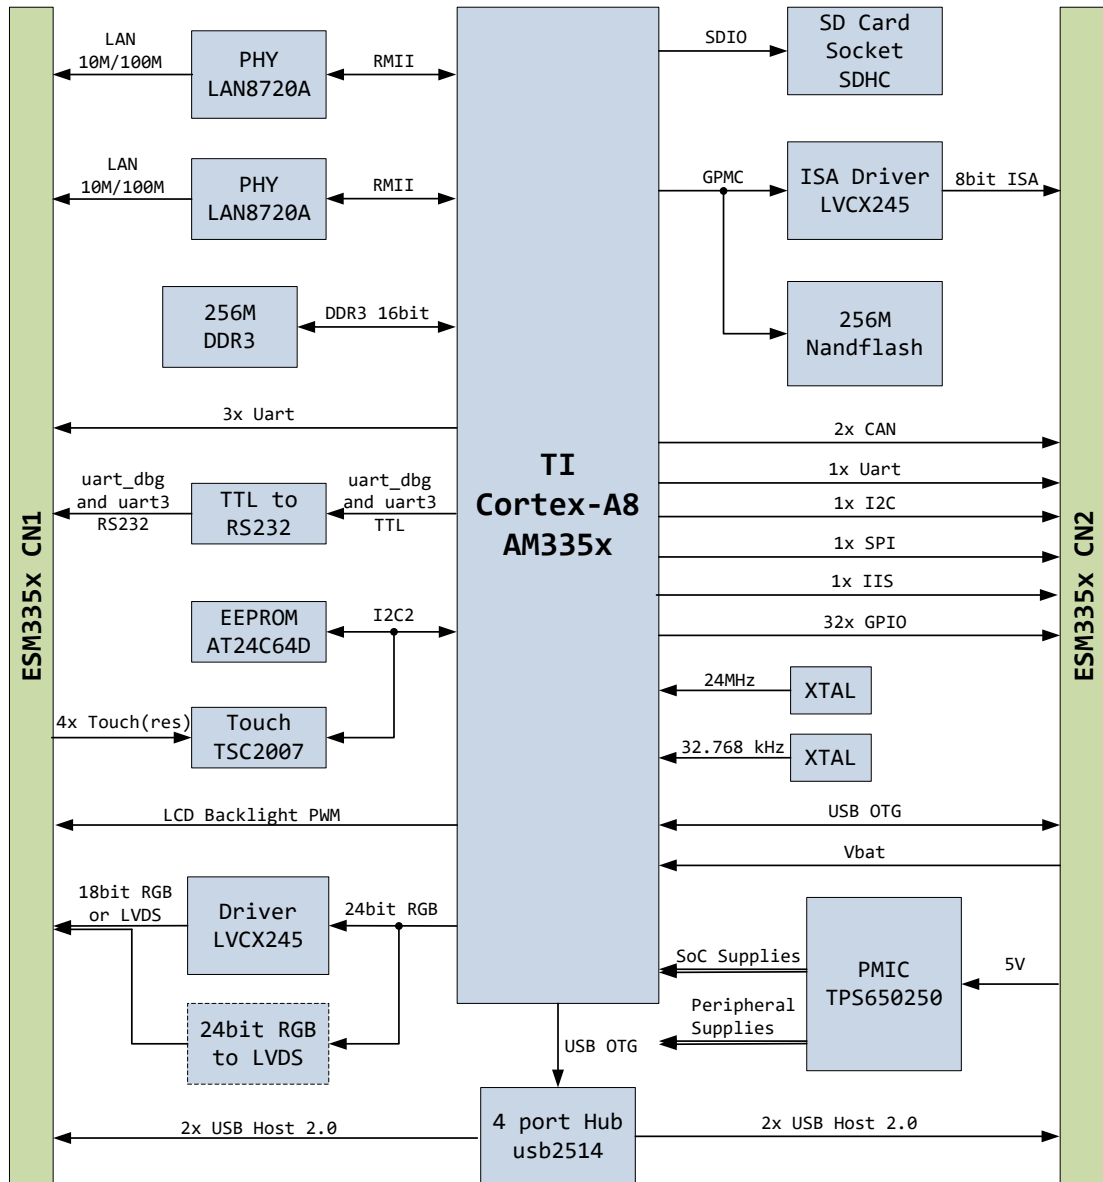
ESM335x CN1

LAN
10M/100M

PHY
LAN8720A

RMII

LAN
10M/100M

PHY
LAN8720A

RMII

256M
DDR3

DDR3 16bit

3x Uart

uart_dbg
and uart3
RS232

TTL to
RS232

uart_dbg
and uart3
TTL

EEPROM
AT24C64D

I2C2

4x Touch(res)

Touch
TSC2007

LCD Backlight PWM

18bit RGB
or LVDS

Driver
LVCX245

24bit RGB

24bit RGB
to LVDS

2x USB Host 2.0

TI
Cortex-A8
AM335x

SDIO

SD Card
Socket
SDHC

GPMC

ISA Driver
LVCX245

8bit ISA

256M
Nandflash

2x CAN

1x Uart

1x I2C

1x SPI

1x IIS

32x GPIO

24MHz

XTAL

32.768 kHz

XTAL

USB OTG

Vbat

SoC Supplies

PMIC
TPS650250

5V

Peripheral
Supplies

USB OTG

4 port Hub
usb2514

2x USB Host 2.0

ESM335x CN2